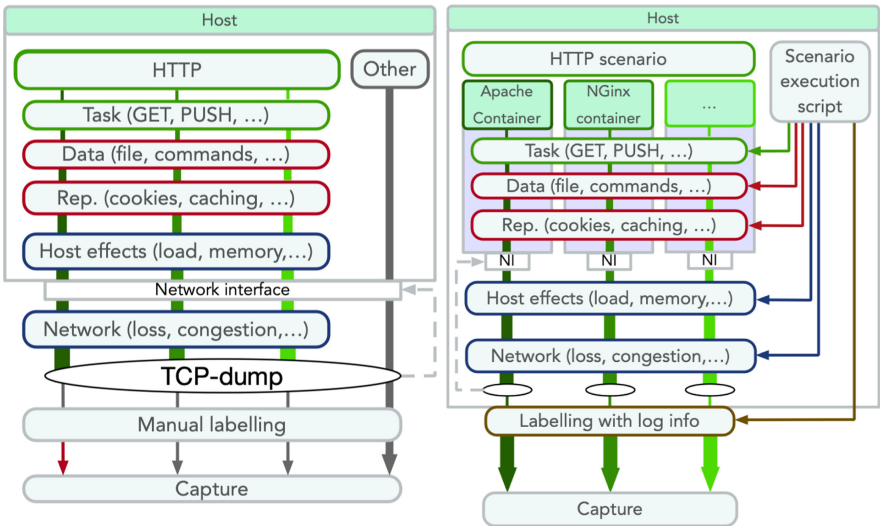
Host

HTTP

Other

Task (GET, PUSH, …)

Data (file, commands, …)

Rep. (cookies, caching, …)

Host effects (load, memory,…)

Network interface

Network (loss, congestion,…)

TCP-dump

Manual labelling

Capture

Host

HTTP scenario

Scenario execution script

Apache Container

NGinx container

…

Task (GET, PUSH, …)

Data (file, commands, …)

Rep. (cookies, caching, …)

NI

NI

NI

Host effects (load, memory,…)

Network (loss, congestion,…)

Labelling with log info

Capture